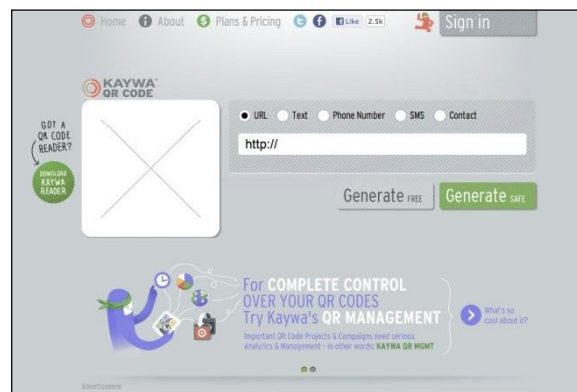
Home About Plans & Pricing Like 2.5k Sign in

KAYWA QR CODE

GOT A QR CODE READER?

DOWNLOAD KAYWA READER

URL Text Phone Number SMS Contact

http://

Generate FREE Generate SAFE

For COMPLETE CONTROL OVER YOUR QR CODES Try Kaywa's QR MANAGEMENT

Important QR Code Projects & Campaigns need serious Analytics & Management - in other words: KAYWA QR MGMT

What's so cool about it?

Advertisement